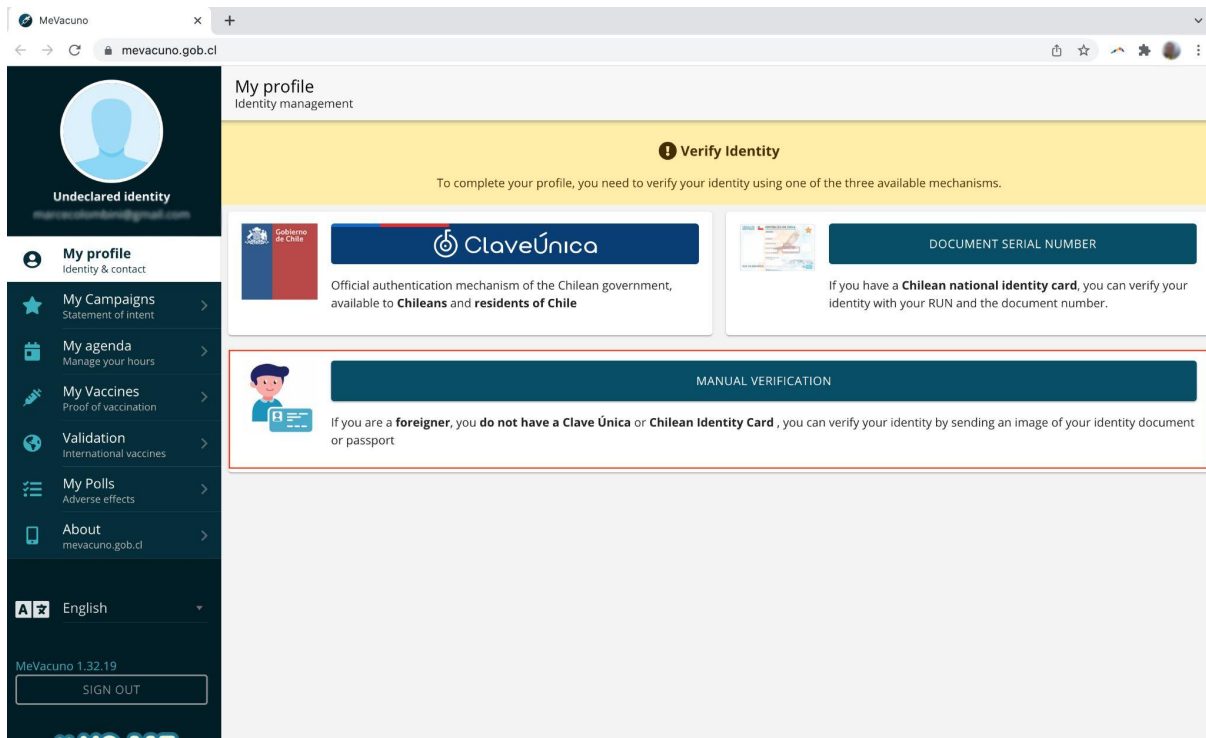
MeVacuno
mevacuno.gob.cl

Undeclared identity
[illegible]

My profile
Identity & contact

My Campaigns
Statement of intent

My agenda
Manage your hours

My Vaccines
Proof of vaccination

Validation
International vaccines

My Polls
Adverse effects

About
mevacuno.gob.cl

English

MeVacuno 1.32.19

SIGN OUT

My profile
Identity management

Verify Identity

To complete your profile, you need to verify your identity using one of the three available mechanisms.

Gobierno de Chile

ClaveÚnica

Official authentication mechanism of the Chilean government, available to Chileans and residents of Chile

DOCUMENT SERIAL NUMBER

If you have a Chilean national identity card, you can verify your identity with your RUN and the document number.

MANUAL VERIFICATION

If you are a foreigner, you do not have a Clave Única or Chilean Identity Card , you can verify your identity by sending an image of your identity document or passport